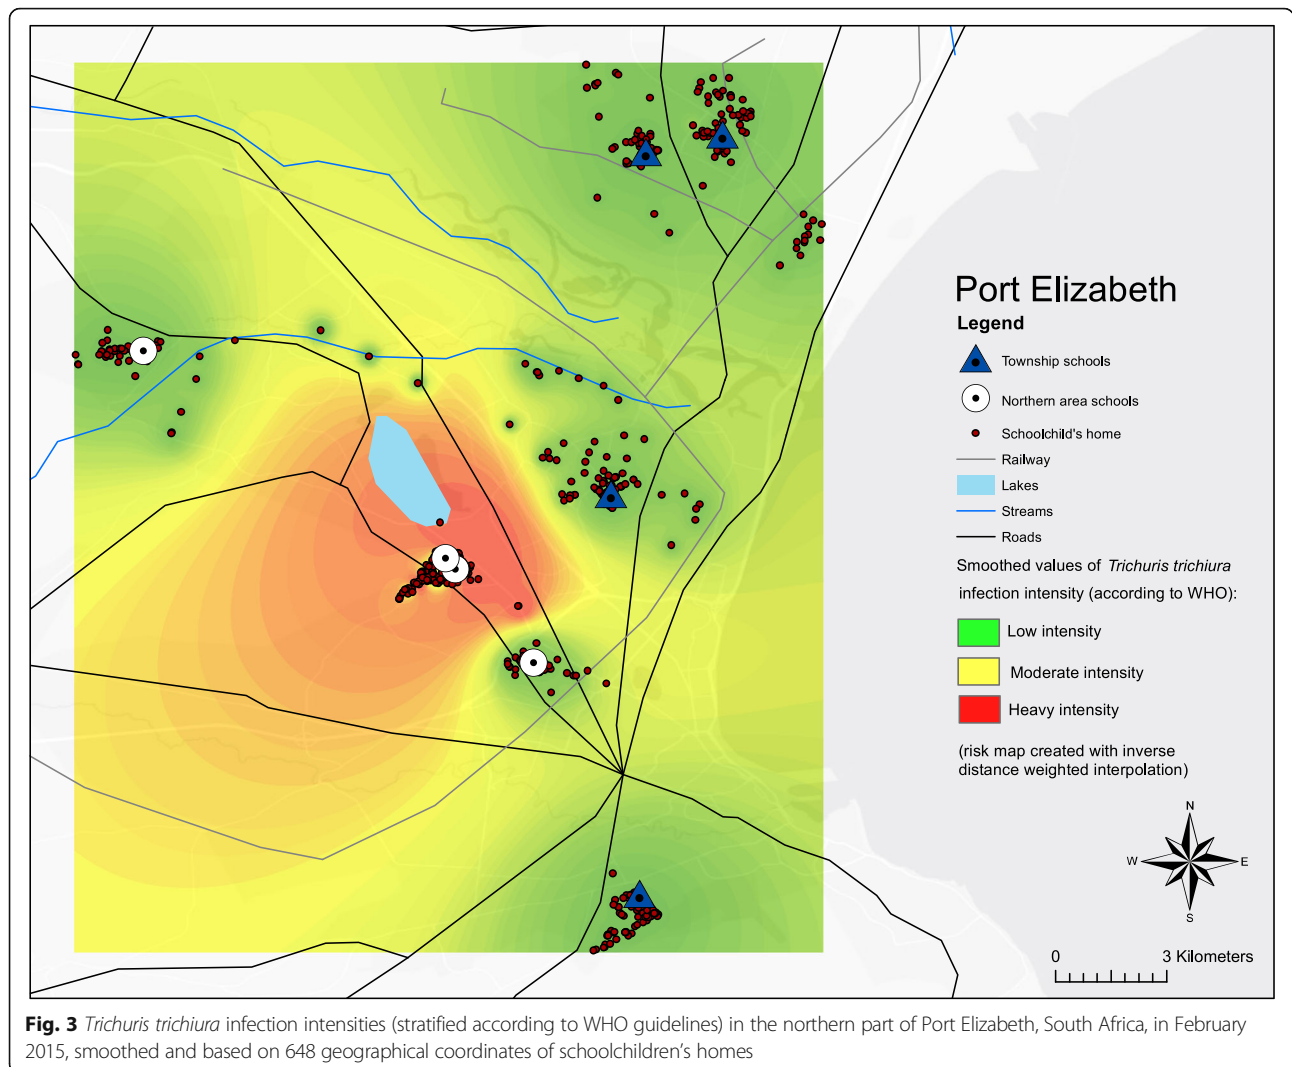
Port Elizabeth

Legend

Township schools

Northern area schools

Schoolchild's home

Railway

Lakes

Streams

Roads

Smoothed values of *Trichuris trichiura* infection intensity (according to WHO):

Low intensity

Moderate intensity

Heavy intensity

(risk map created with inverse distance weighted interpolation)

N
W
E
S

0 3 Kilometers

**Fig. 3** *Trichuris trichiura* infection intensities (stratified according to WHO guidelines) in the northern part of Port Elizabeth, South Africa, in February 2015, smoothed and based on 648 geographical coordinates of schoolchildren's homes